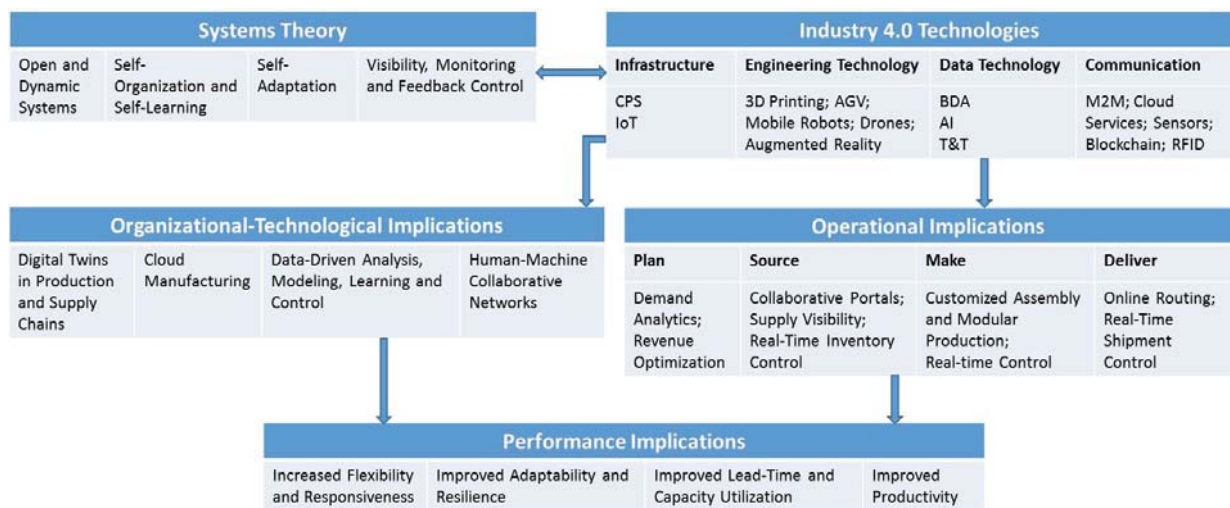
Systems Theory

| Open and Dynamic Systems | Self-Organization and Self-Learning | Self-Adaptation | Visibility, Monitoring and Feedback Control |
|---|---|---|---|

Industry 4.0 Technologies

| Infrastructure | Engineering Technology | Data Technology | Communication |
|---|---|---|---|
| CPS IoT | 3D Printing; AGV; Mobile Robots; Drones; Augmented Reality | BDA AI T&T | M2M; Cloud Services; Sensors; Blockchain; RFID |

Organizational-Technological Implications

| Digital Twins in Production and Supply Chains | Cloud Manufacturing | Data-Driven Analysis, Modeling, Learning and Control | Human-Machine Collaborative Networks |
|---|---|---|---|

Operational Implications

| Plan | Source | Make | Deliver |
|---|---|---|---|
| Demand Analytics; Revenue Optimization | Collaborative Portals; Supply Visibility; Real-Time Inventory Control | Customized Assembly and Modular Production; Real-time Control | Online Routing; Real-Time Shipment Control |

Performance Implications

| Increased Flexibility and Responsiveness | Improved Adaptability and Resilience | Improved Lead-Time and Capacity Utilization | Improved Productivity |
|---|---|---|---|